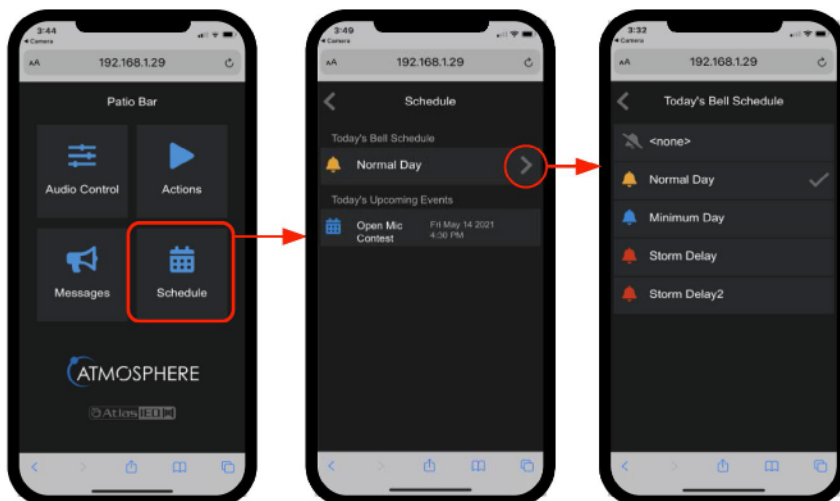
3:44
◂ Camera
AA 192.168.1.29

Patio Bar

Audio Control
Actions
Messages
Schedule

ATMOSPHERE
AtlasIED

3:49
◂ Camera
AA 192.168.1.29

Schedule

Today's Bell Schedule
Normal Day

Today's Upcoming Events
Open Mic Contest
Fri May 14 2021 4:30 PM

3:32
◂ Camera
AA 192.168.1.29

Today's Bell Schedule

<none>
Normal Day
Minimum Day
Storm Delay
Storm Delay2